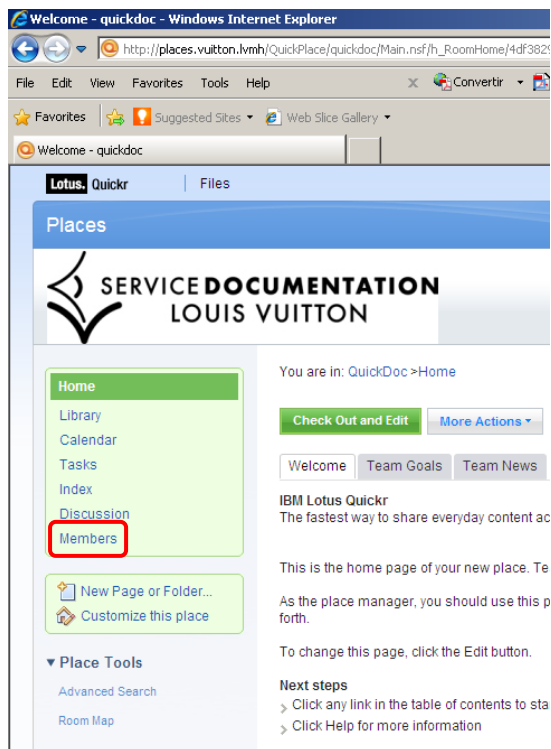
Welcome - quickdoc - Windows Internet Explorer

http://places.vuitton.lvmh/QuickPlace/quickdoc/Main.nsf/h_RoomHome/4df382

File Edit View Favorites Tools Help

Convertir

Favorites Suggested Sites Web Slice Gallery

Welcome - quickdoc

Lotus. Quickr Files

Places

SERVICE DOCUMENTATION
LOUIS VUITTON

Home
Library
Calendar
Tasks
Index
Discussion
Members

New Page or Folder...
Customize this place

Place Tools
Advanced Search
Room Map

You are in: QuickDoc >Home

Check Out and Edit
More Actions

Welcome Team Goals Team News

IBM Lotus Quickr
The fastest way to share everyday content ac

This is the home page of your new place. Te

As the place manager, you should use this p forth.

To change this page, click the Edit button.

Next steps
Click any link in the table of contents to sta
Click Help for more information